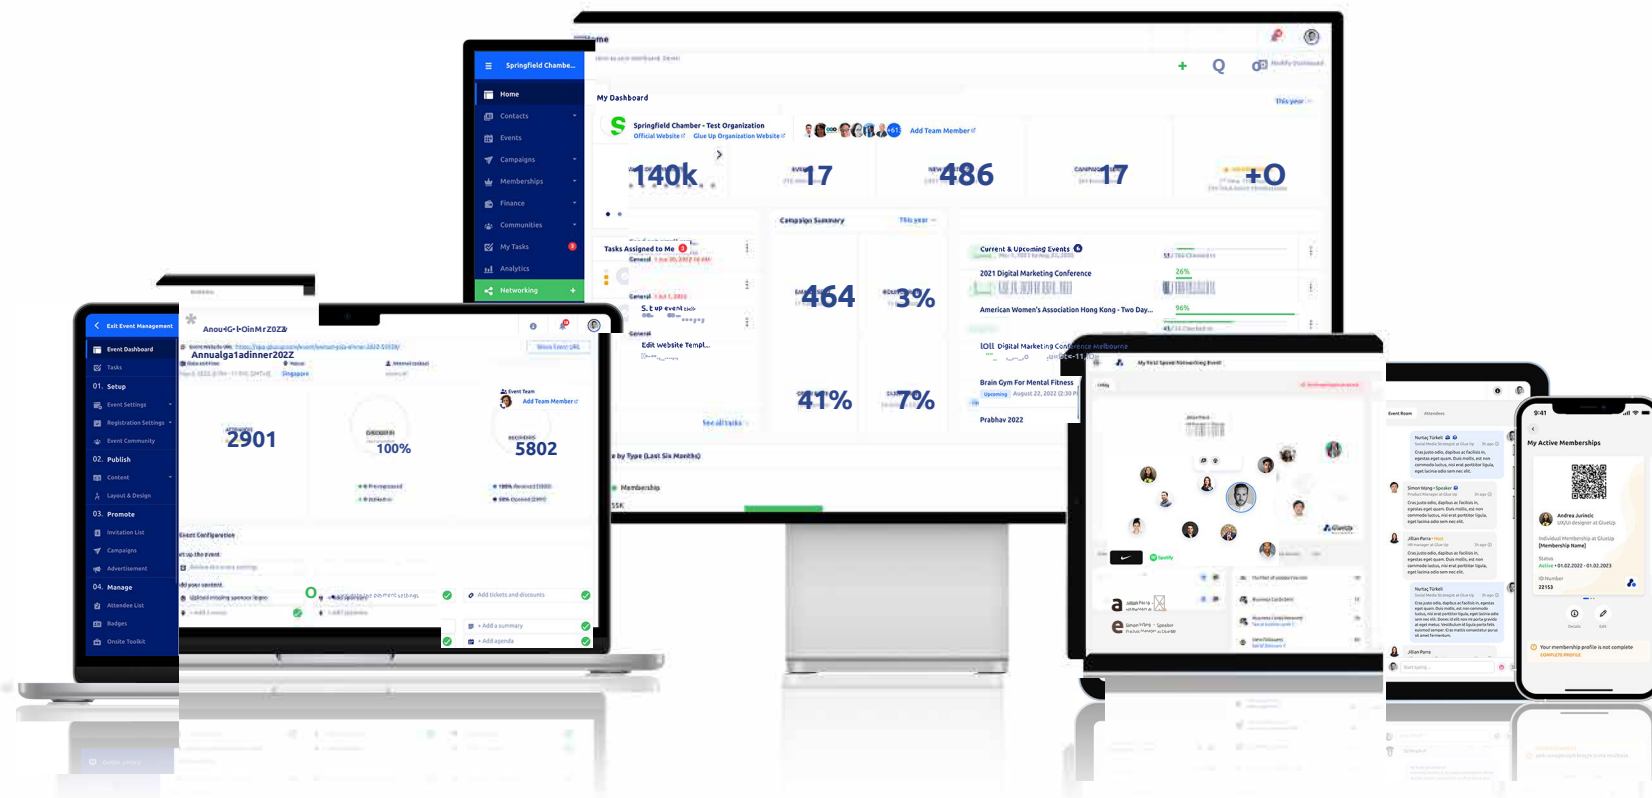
Home

Springfield Chambe...

Home
Contacts
Events
Campaigns
Memberships
Finance
Communities
My Tasks
Analytics
Networking

My Dashboard

This year

Springfield Chamber - Test Organization
Official Website
Glue Up Organization Website

Add Team Member

140k
17
486
17
+0

Campaign Summary
This year

Tasks Assigned to Me
General
General
Set up event
General
Edit Website Templ...

464
3%
41%
7%

See all tasks

Current & Upcoming Events
2021 Digital Marketing Conference
26%
American Women's Association Hong Kong - Two Day...
96%
Digital Marketing Conference Melbourne
Brain Gym For Mental Fitness
Upcoming
August 22, 2022
Prabhav 2022

by Type (Last Six Months)
Membership

Exit Event Management
Event Dashboard
Tasks
01. Setup
Event Settings
Registration Settings
Event Community
02. Publish
Content
Layout & Design
03. Promote
Invitation List
Campaigns
Advertisement
04. Manage
Attendee List
Badges
Onsite Toolkit

Annualga1adinner2022
Singapore
Event Team
Add Team Member
2901
100%
5802
Event Configuration
Add tickets and discounts
+ Add a summary
+ Add agenda

My first Speed Networking Event
Spotify

9:41
My Active Memberships
Andrea Jurincic
UX/UI designer at GlueUp
Active
22153
Details
Edit
Your membership profile is not complete
COMPLETE PROFILE

Nurtaj Türkeli
Simon Wang · Speaker
Jillian Parra
Nurtaj Türkeli
Jillian Parra